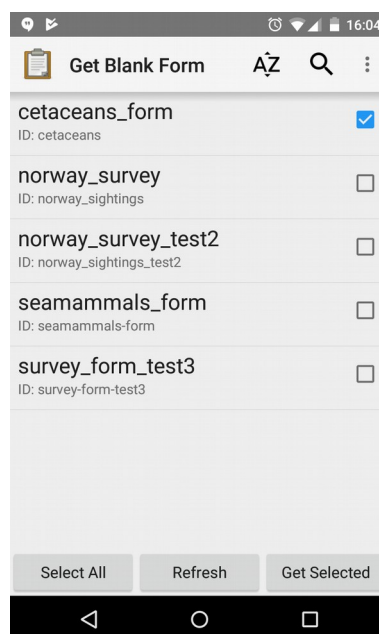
16:04

Get Blank Form

AZ

cetaceans_form
ID: cetaceans

norway_survey
ID: norway_sightings

norway_survey_test2
ID: norway_sightings_test2

seamammals_form
ID: seamammals-form

survey_form_test3
ID: survey-form-test3

Select All
Refresh
Get Selected